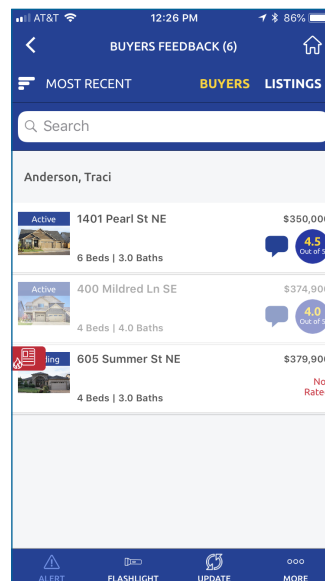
AT&T 12:26 PM 86%

BUYERS FEEDBACK (6)

MOST RECENT BUYERS LISTINGS

Search

Anderson, Traci

Active 1401 Pearl St NE $350,00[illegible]
6 Beds | 3.0 Baths
4.5 Out of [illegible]

Active 400 Mildred Ln SE $374,90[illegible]
4 Beds | 4.0 Baths
4.0 Out of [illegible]

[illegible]ding 605 Summer St NE $379,90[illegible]
4 Beds | 3.0 Baths
No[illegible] Rate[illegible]

ALERT FLASHLIGHT UPDATE MORE